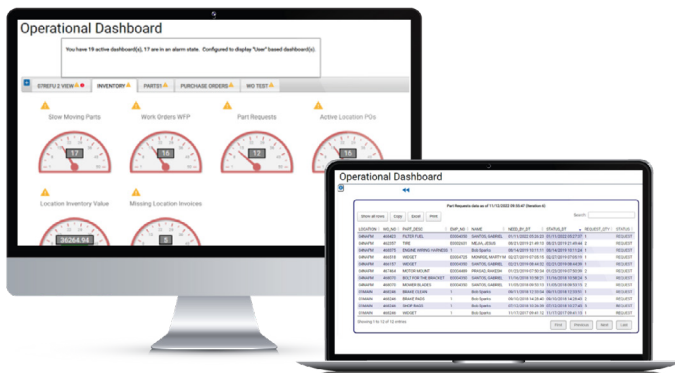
Operational Dashboard

You have 19 active dashboard(s), 17 are in an alarm state. Configured to display "User" based dashboard(s).

STREFU 2 VIEW | INVENTORY | PARTS1 | PURCHASE ORDERS | WO TEST

Slow Moving Parts
17

Work Orders WFP
16

Part Requests
12

Active Location POs
16

Location Inventory Value
36264.94

Missing Location Invoices
5

Operational Dashboard

Part Requests data as of 11/15/2022 09:05:47 (Iteration 4)

Show all rows | Copy | Excel | Print

Search:

| LOCATION | WO_NO | PART_DESC | EMP_NO | NAME | NEED_BY_DT | STATUS_DT | REQUEST_QTY | STATUS |
|---|---|---|---|---|---|---|---|---|
| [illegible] | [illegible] | FILTER FUEL | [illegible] | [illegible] | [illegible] | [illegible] | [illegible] | REQUEST |
| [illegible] | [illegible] | TIRE | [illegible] | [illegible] | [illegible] | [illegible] | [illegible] | REQUEST |
| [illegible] | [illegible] | ENGINE WIRING HARNESS | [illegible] | Bob Sparks | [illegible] | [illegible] | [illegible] | REQUEST |
| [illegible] | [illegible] | WIDGET | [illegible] | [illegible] | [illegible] | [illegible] | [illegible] | REQUEST |
| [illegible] | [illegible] | WIDGET | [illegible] | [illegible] | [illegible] | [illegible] | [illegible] | REQUEST |
| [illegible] | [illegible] | MOTOR MOUNT | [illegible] | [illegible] | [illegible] | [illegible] | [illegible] | REQUEST |
| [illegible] | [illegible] | BOLT FOR THE BRACKET | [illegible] | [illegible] | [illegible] | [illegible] | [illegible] | REQUEST |
| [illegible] | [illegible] | MOWER BLADES | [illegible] | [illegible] | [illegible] | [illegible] | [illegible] | REQUEST |
| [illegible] | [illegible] | BRAKE CLEAN | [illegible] | Bob Sparks | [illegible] | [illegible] | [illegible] | REQUEST |
| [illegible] | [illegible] | BRAKE PADS | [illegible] | Bob Sparks | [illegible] | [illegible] | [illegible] | REQUEST |
| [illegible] | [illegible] | SHOP RAGS | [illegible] | Bob Sparks | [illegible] | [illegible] | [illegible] | REQUEST |
| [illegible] | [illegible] | WIDGET | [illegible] | Bob Sparks | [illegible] | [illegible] | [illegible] | REQUEST |

Showing 1 to 12 of 12 entries

First | Previous | Next | Last